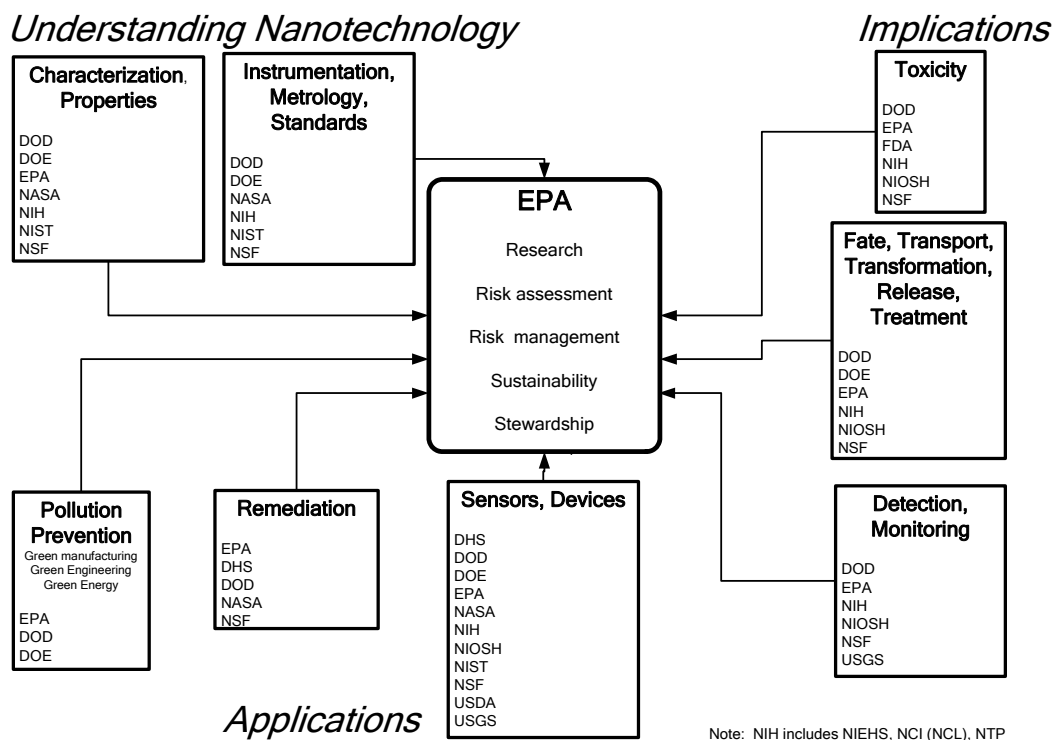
Understanding Nanotechnology

Implications

Characterization, Properties

DOD
DOE
EPA
NASA
NIH
NIST
NSF

Instrumentation, Metrology, Standards

DOD
DOE
NASA
NIH
NIST
NSF

Toxicity

DOD
EPA
FDA
NIH
NIOSH
NSF

EPA

Research

Risk assessment

Risk management

Sustainability

Stewardship

Fate, Transport, Transformation, Release, Treatment

DOD
DOE
EPA
NIH
NIOSH
NSF

Pollution Prevention
Green manufacturing
Green Engineering
Green Energy

EPA
DOD
DOE

Remediation

EPA
DHS
DOD
NASA
NSF

Sensors, Devices

DHS
DOD
DOE
EPA
NASA
NIH
NIOSH
NIST
NSF
USDA
USGS

Detection, Monitoring

DOD
EPA
NIH
NIOSH
NSF
USGS

Applications

Note: NIH includes NIEHS, NCI (NCL), NTP